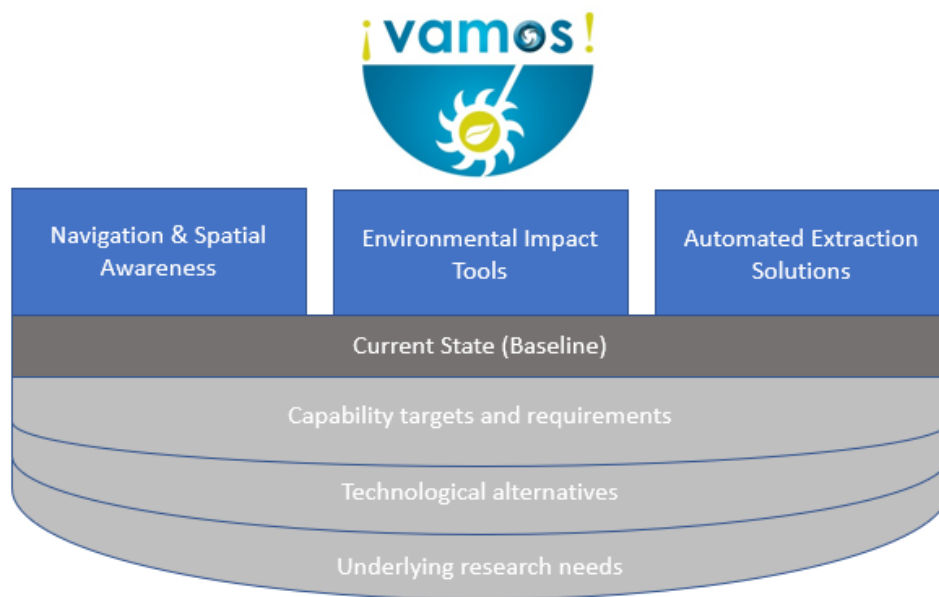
¡vamos!

Navigation & Spatial Awareness

Environmental Impact Tools

Automated Extraction Solutions

Current State (Baseline)

Capability targets and requirements

Technological alternatives

Underlying research needs